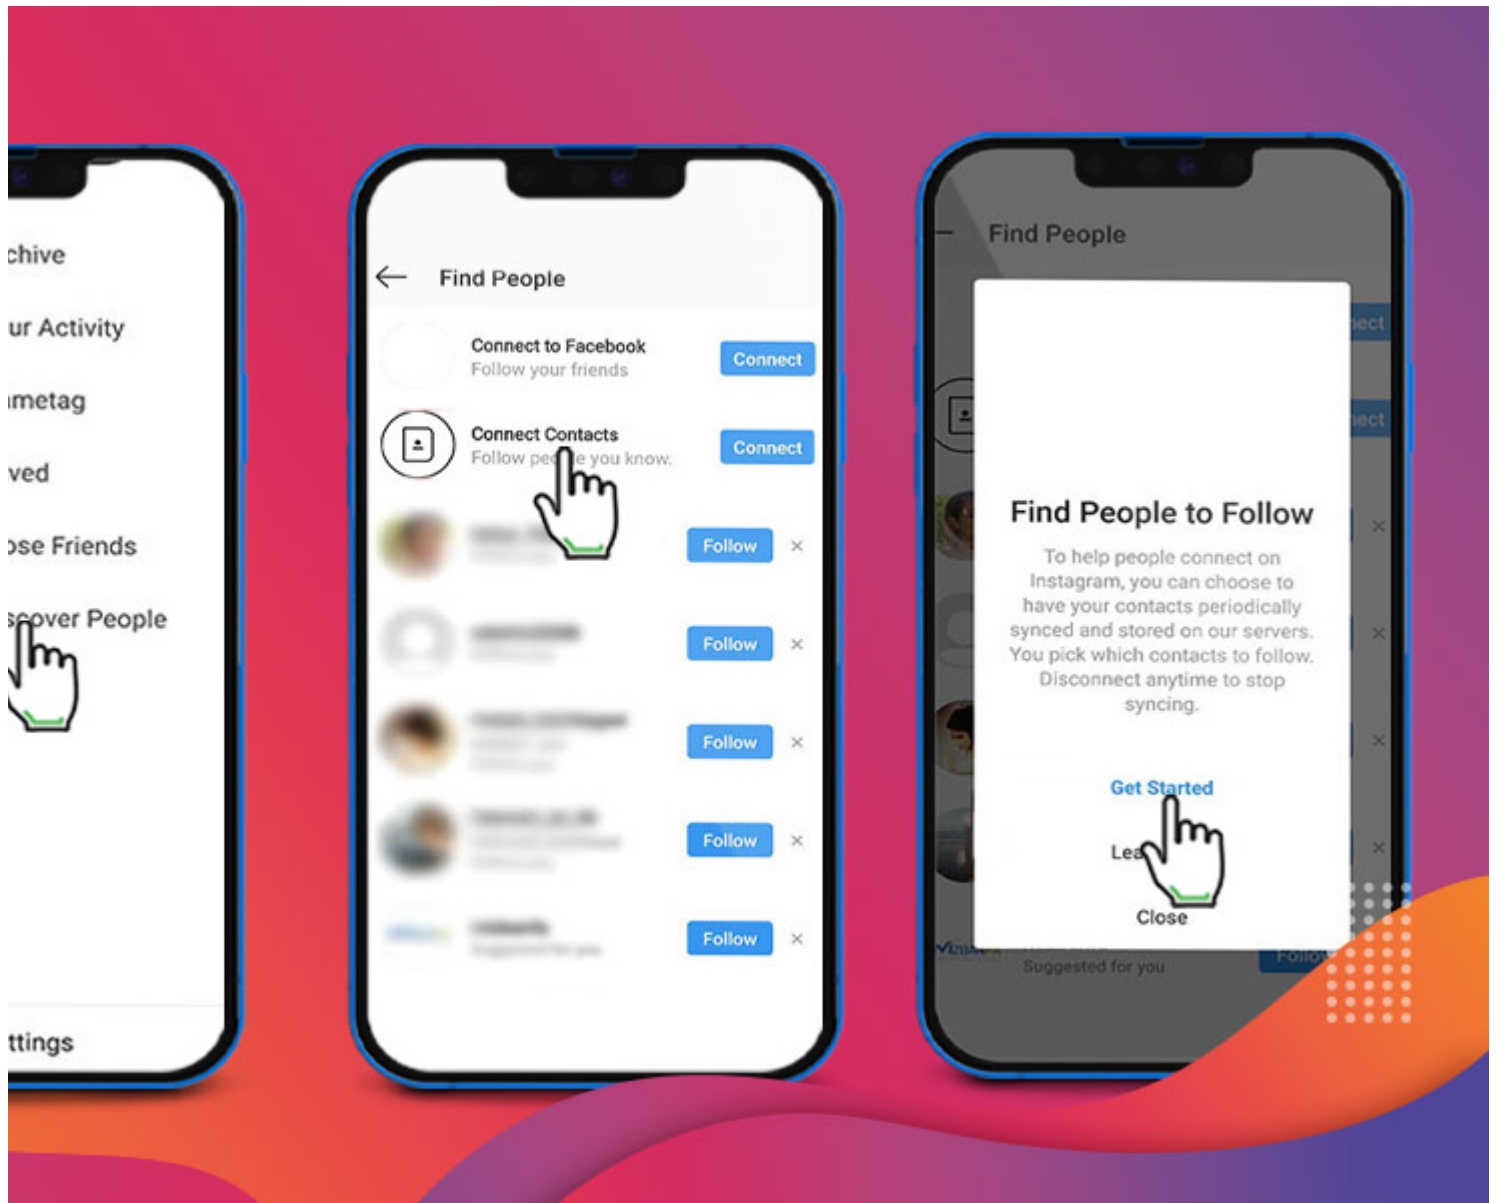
chive

ur Activity

ımetag

ved

ose Friends

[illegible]cover People

ttings

Find People

Connect to Facebook
Follow your friends

Connect

Connect Contacts
Follow pe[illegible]e you know.

Connect

Follow ×

Follow ×

Follow ×

Follow ×

Follow ×

Find People

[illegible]ect

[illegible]ect

Find People to Follow

To help people connect on Instagram, you can choose to have your contacts periodically synced and stored on our servers. You pick which contacts to follow. Disconnect anytime to stop syncing.

Get Started

Lea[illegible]

Close

Suggested for you